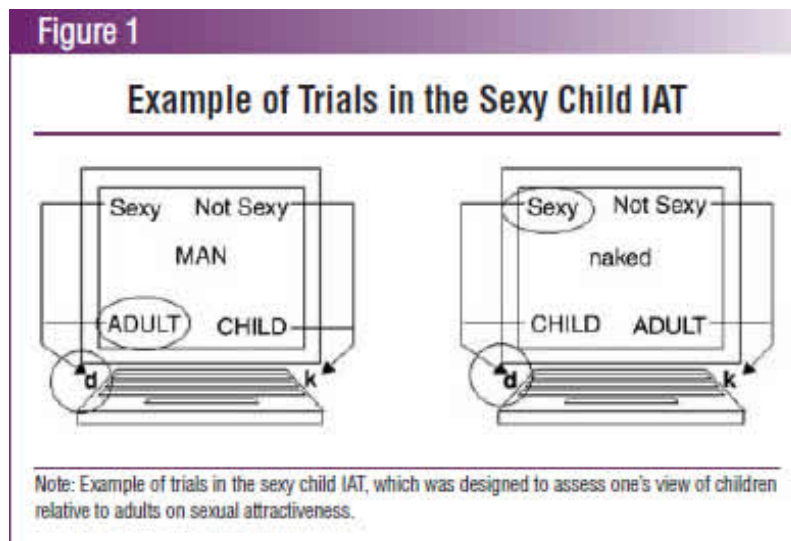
Figure 1

Example of Trials in the Sexy Child IAT

Sexy Not Sexy
MAN
ADULT CHILD
d k

Sexy Not Sexy
naked
CHILD ADULT
d k

Note: Example of trials in the sexy child IAT, which was designed to assess one's view of children relative to adults on sexual attractiveness.